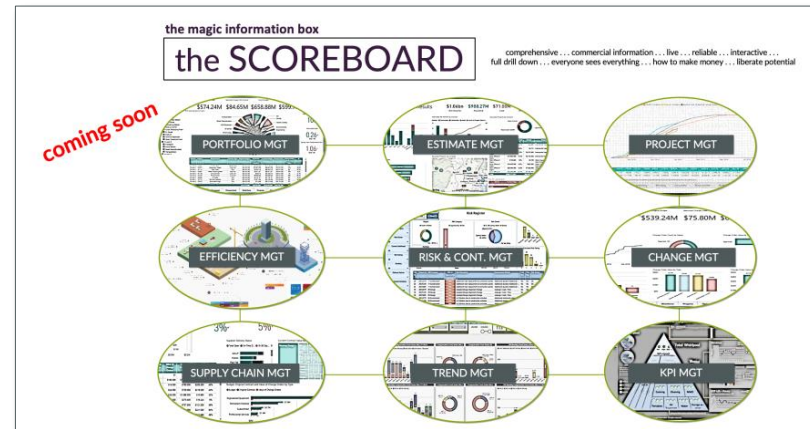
the magic information box

the SCOREBOARD

comprehensive . . . commercial information . . . live . . . reliable . . . interactive . . .
full drill down . . . everyone sees everything . . . how to make money . . . liberate potential

coming soon

$574.24M $84.65M $658.88M $59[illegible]

PORTFOLIO MGT

$1.86bn $98.27M $71.69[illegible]

ESTIMATE MGT

PROJECT MGT

EFFICIENCY MGT

Risk Register

RISK & CONT. MGT

$539.24M $75.80M

CHANGE MGT

3% 5%

SUPPLY CHAIN MGT

TREND MGT

KPI MGT